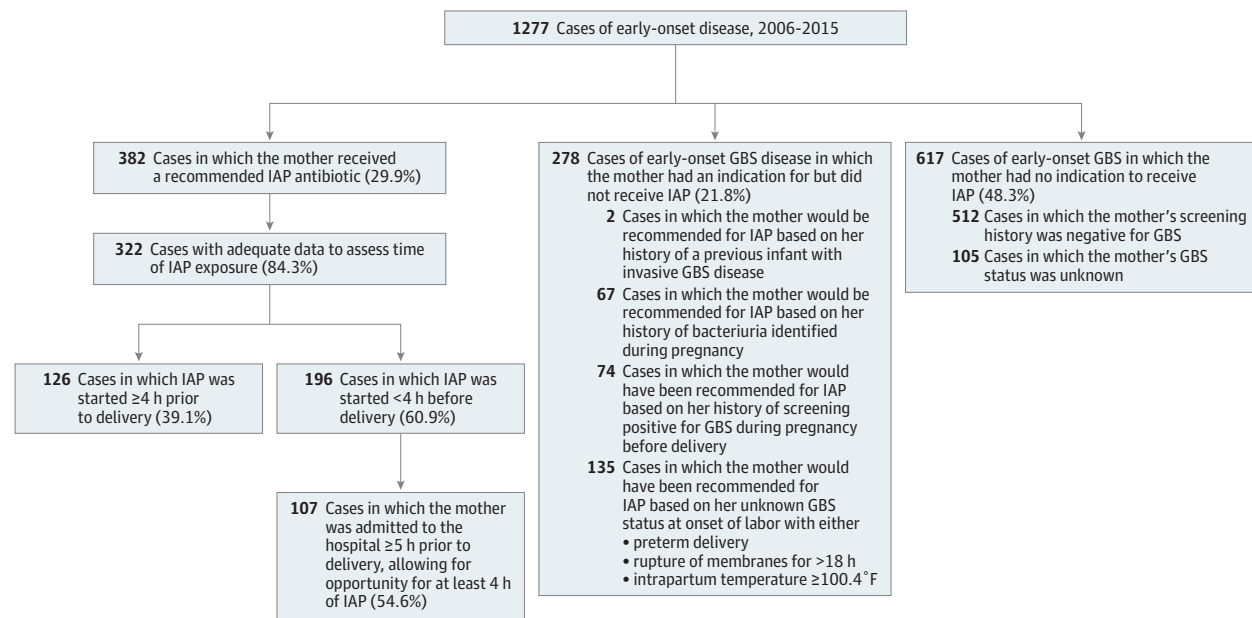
**1277** Cases of early-onset disease, 2006-2015

**382** Cases in which the mother received a recommended IAP antibiotic (29.9%)

**322** Cases with adequate data to assess time of IAP exposure (84.3%)

**126** Cases in which IAP was started ≥4 h prior to delivery (39.1%)

**196** Cases in which IAP was started <4 h before delivery (60.9%)

**107** Cases in which the mother was admitted to the hospital ≥5 h prior to delivery, allowing for opportunity for at least 4 h of IAP (54.6%)

**278** Cases of early-onset GBS disease in which the mother had an indication for but did not receive IAP (21.8%)

**2** Cases in which the mother would be recommended for IAP based on her history of a previous infant with invasive GBS disease

**67** Cases in which the mother would be recommended for IAP based on her history of bacteriuria identified during pregnancy

**74** Cases in which the mother would have been recommended for IAP based on her history of screening positive for GBS during pregnancy before delivery

**135** Cases in which the mother would have been recommended for IAP based on her unknown GBS status at onset of labor with either
• preterm delivery
• rupture of membranes for >18 h
• intrapartum temperature ≥100.4˚F

**617** Cases of early-onset GBS in which the mother had no indication to receive IAP (48.3%)

**512** Cases in which the mother's screening history was negative for GBS

**105** Cases in which the mother's GBS status was unknown